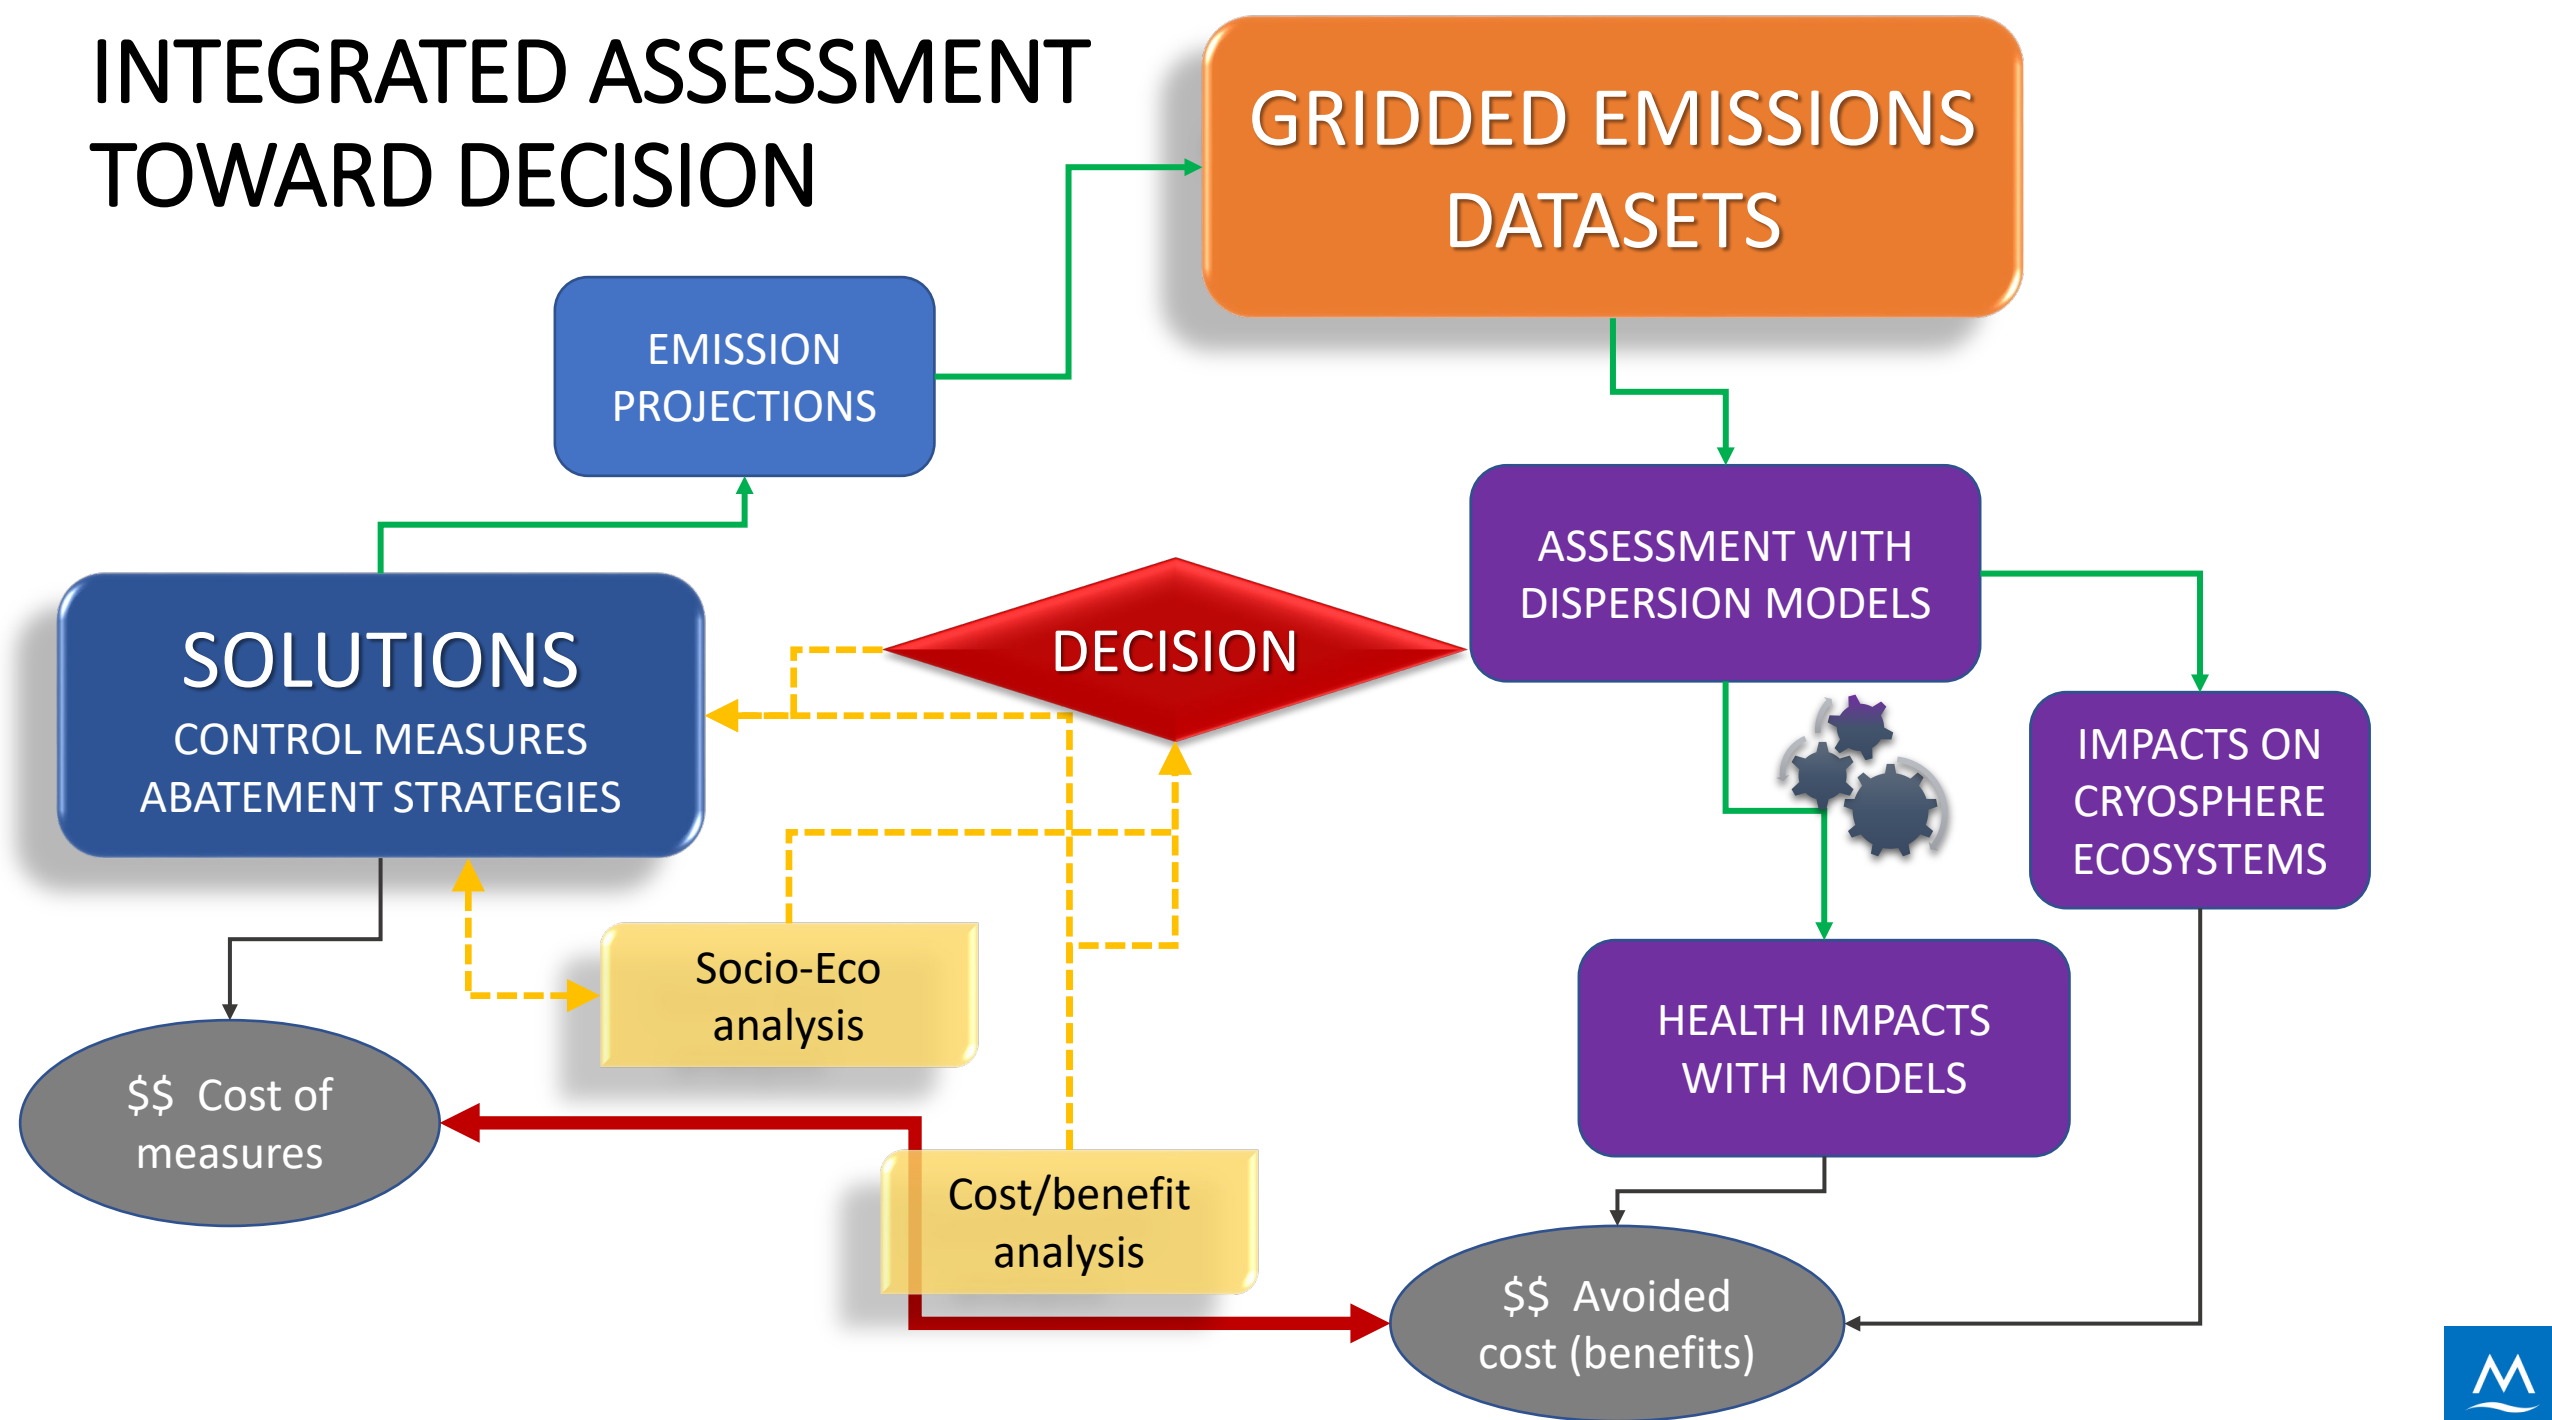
INTEGRATED ASSESSMENT TOWARD DECISION

GRIDDED EMISSIONS DATASETS

EMISSION PROJECTIONS

ASSESSMENT WITH DISPERSION MODELS

SOLUTIONS
CONTROL MEASURES
ABATEMENT STRATEGIES

DECISION

IMPACTS ON CRYOSPHERE ECOSYSTEMS

Socio-Eco analysis

HEALTH IMPACTS WITH MODELS

$$ Cost of measures

Cost/benefit analysis

$$ Avoided cost (benefits)